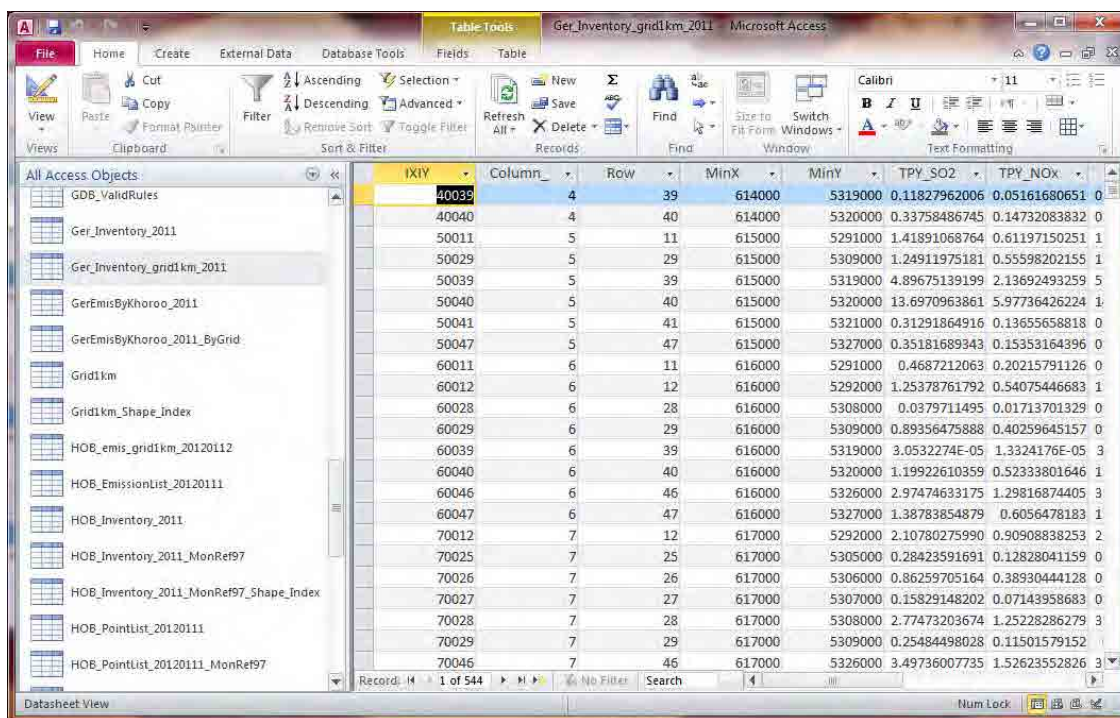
Table Tools Ger_Inventory_grid1km_2011 - Microsoft Access

File Home Create External Data Database Tools Fields Table

View Paste Cut Copy Format Painter Filter Ascending Descending Remove Sort Selection Advanced Toggle Filter Refresh All New Save Delete Find Size to Fit Form Switch Windows Calibri 11 B I U

Views Clipboard Sort & Filter Records Find Window Text Formatting

All Access Objects

GDB_ValidRules
Ger_Inventory_2011
Ger_Inventory_grid1km_2011
GerEmisByKhoroo_2011
GerEmisByKhoroo_2011_ByGrid
Grid1km
Grid1km_Shape_Index
HOB_emis_grid1km_20120112
HOB_EmissionList_20120111
HOB_Inventory_2011
HOB_Inventory_2011_MonRef97
HOB_Inventory_2011_MonRef97_Shape_Index
HOB_PointList_20120111
HOB_PointList_20120111_MonRef97

| IXIY | Column_ | Row | MinX | MinY | TPY_SO2 | TPY_NOx |
|---|---|---|---|---|---|---|
| 40039 | 4 | 39 | 614000 | 5319000 | 0.11827962006 | 0.05161680651 0 |
| 40040 | 4 | 40 | 614000 | 5320000 | 0.33758486745 | 0.14732083832 0 |
| 50011 | 5 | 11 | 615000 | 5291000 | 1.41891068764 | 0.61197150251 1 |
| 50029 | 5 | 29 | 615000 | 5309000 | 1.24911975181 | 0.55598202155 1 |
| 50039 | 5 | 39 | 615000 | 5319000 | 4.89675139199 | 2.13692493259 5 |
| 50040 | 5 | 40 | 615000 | 5320000 | 13.6970963861 | 5.97736426224 1 |
| 50041 | 5 | 41 | 615000 | 5321000 | 0.31291864916 | 0.13655658818 0 |
| 50047 | 5 | 47 | 615000 | 5327000 | 0.35181689343 | 0.15353164396 0 |
| 60011 | 6 | 11 | 616000 | 5291000 | 0.4687212063 | 0.20215791126 0 |
| 60012 | 6 | 12 | 616000 | 5292000 | 1.25378761792 | 0.54075446683 1 |
| 60028 | 6 | 28 | 616000 | 5308000 | 0.0379711495 | 0.01713701329 0 |
| 60029 | 6 | 29 | 616000 | 5309000 | 0.89356475888 | 0.40259645157 0 |
| 60039 | 6 | 39 | 616000 | 5319000 | 3.0532274E-05 | 1.3324176E-05 3 |
| 60040 | 6 | 40 | 616000 | 5320000 | 1.19922610359 | 0.52333801646 1 |
| 60046 | 6 | 46 | 616000 | 5326000 | 2.97474633175 | 1.29816874405 3 |
| 60047 | 6 | 47 | 616000 | 5327000 | 1.38783854879 | 0.6056478183 1 |
| 70012 | 7 | 12 | 617000 | 5292000 | 2.10780275990 | 0.90908838253 2 |
| 70025 | 7 | 25 | 617000 | 5305000 | 0.28423591691 | 0.12828041159 0 |
| 70026 | 7 | 26 | 617000 | 5306000 | 0.86259705164 | 0.38930444128 0 |
| 70027 | 7 | 27 | 617000 | 5307000 | 0.15829148202 | 0.07143958683 0 |
| 70028 | 7 | 28 | 617000 | 5308000 | 2.77473203674 | 1.25228286279 3 |
| 70029 | 7 | 29 | 617000 | 5309000 | 0.25484498028 | 0.11501579152 |
| 70046 | 7 | 46 | 617000 | 5326000 | 3.49736007735 | 1.52623552826 3 |

Record: 1 of 544 No Filter Search

Datasheet View Num Lock